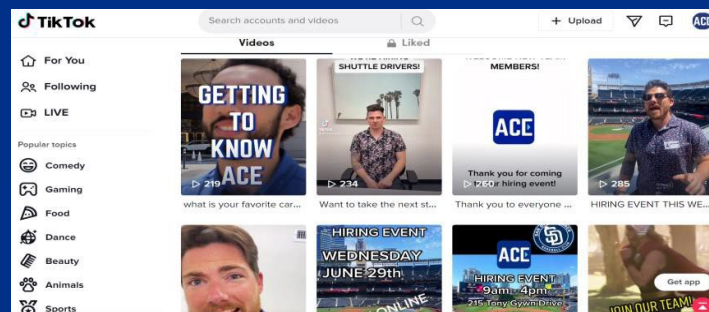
TikTok

Search accounts and videos

+ Upload

ACE

For You

Following

LIVE

Popular topics

Comedy

Gaming

Food

Dance

Beauty

Animals

Sports

Videos

Liked

GETTING TO KNOW ACE

219

what is your favorite car...

SHUTTLE DRIVERS!

234

Want to take the next st...

MEMBERS!

ACE

Thank you for coming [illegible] hiring event!

260

Thank you to everyone ...

285

HIRING EVENT THIS WE...

HIRING EVENT WEDNESDAY JUNE 29th

ONLINE

ACE

HIRING EVENT 9am - 4pm 215 Tony Gwynn Drive

Get app

JOIN OUR TEAM!